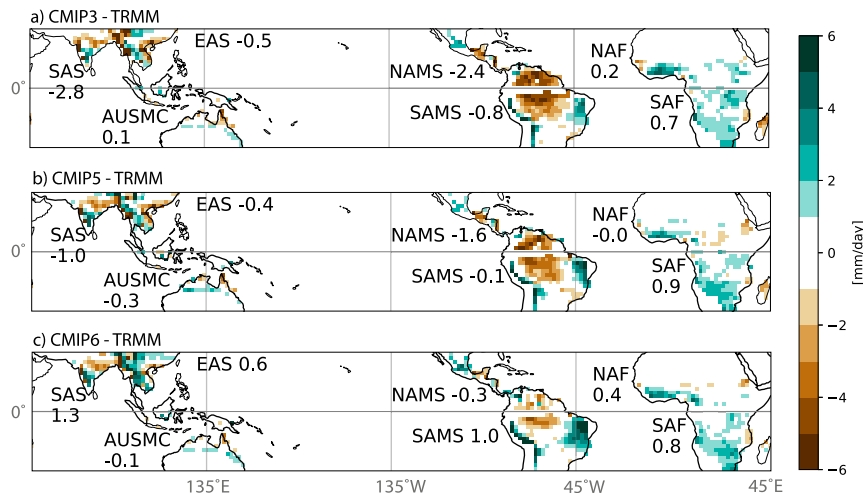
a) CMIP3 - TRMM

EAS -0.5

SAS -2.8

AUSMC 0.1

NAMS -2.4

SAMS -0.8

NAF 0.2

SAF 0.7

0°

b) CMIP5 - TRMM

EAS -0.4

SAS -1.0

AUSMC -0.3

NAMS -1.6

SAMS -0.1

NAF -0.0

SAF 0.9

0°

c) CMIP6 - TRMM

EAS 0.6

SAS 1.3

AUSMC -0.1

NAMS -0.3

SAMS 1.0

NAF 0.4

SAF 0.8

0°

135°E 135°W 45°W 45°E

6 4 2 0 −2 −4 −6

[mm/day]